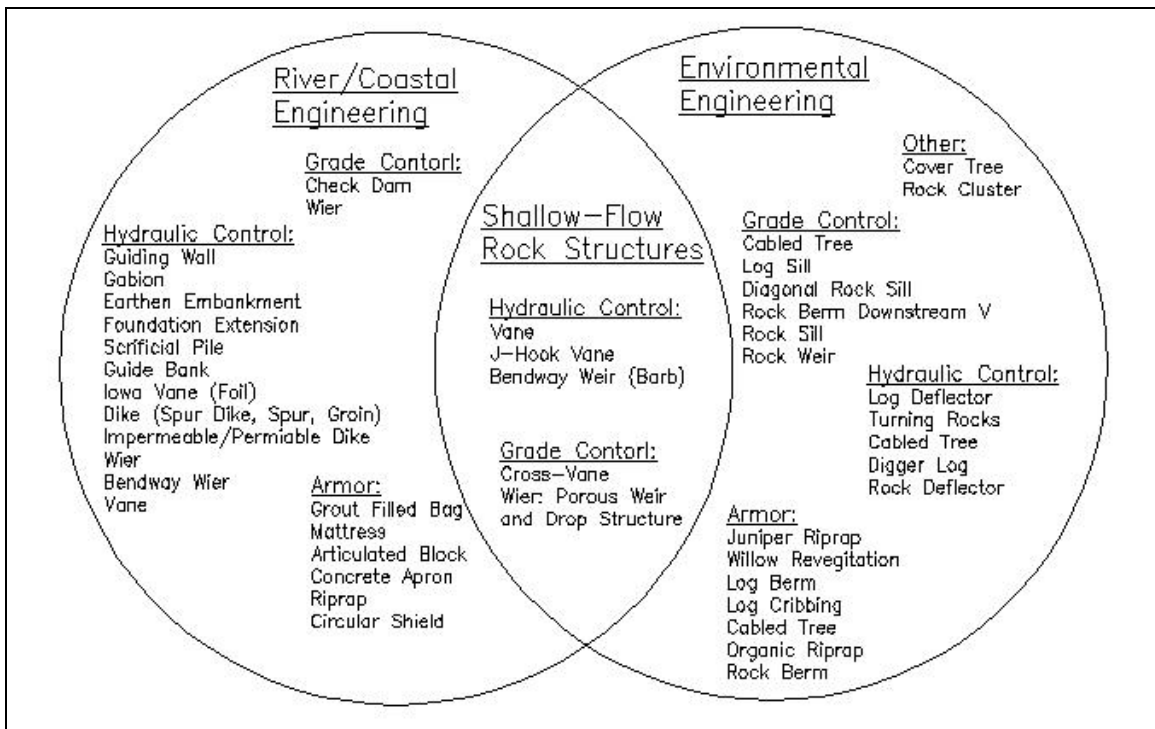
River/Coastal Engineering

Grade Contorl:
Check Dam
Wier

Hydraulic Control:
Guiding Wall
Gabion
Earthen Embankment
Foundation Extension
Scrificial Pile
Guide Bank
Iowa Vane (Foil)
Dike (Spur Dike, Spur, Groin)
Impermeable/Permiable Dike
Wier
Bendway Wier
Vane

Armor:
Grout Filled Bag
Mattress
Articulated Block
Concrete Apron
Riprap
Circular Shield

Shallow-Flow Rock Structures

Hydraulic Control:
Vane
J-Hook Vane
Bendway Weir (Barb)

Grade Contorl:
Cross-Vane
Wier: Porous Weir and Drop Structure

Environmental Engineering

Other:
Cover Tree
Rock Cluster

Grade Control:
Cabled Tree
Log Sill
Diagonal Rock Sill
Rock Berm Downstream V
Rock Sill
Rock Weir

Hydraulic Control:
Log Deflector
Turning Rocks
Cabled Tree
Digger Log
Rock Deflector

Armor:
Juniper Riprap
Willow Revegitation
Log Berm
Log Cribbing
Cabled Tree
Organic Riprap
Rock Berm